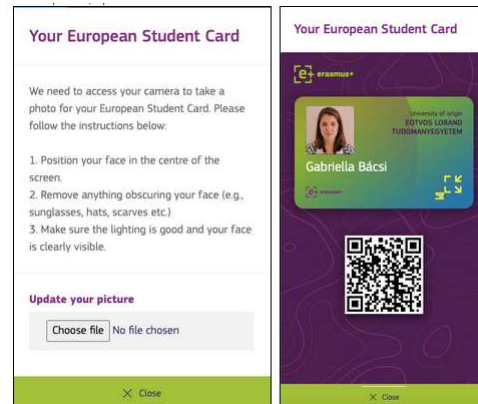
Your European Student Card

We need to access your camera to take a photo for your European Student Card. Please follow the instructions below:

1. Position your face in the centre of the screen.
2. Remove anything obscuring your face (e.g., sunglasses, hats, scarves etc.)
3. Make sure the lighting is good and your face is clearly visible.

Update your picture

Choose file No file chosen

× Close

Your European Student Card

erasmus+

University of origin
EOTVOS LORAND TUDOMANYEGYETEM

Gabriella Bácsi

erasmus+

× Close